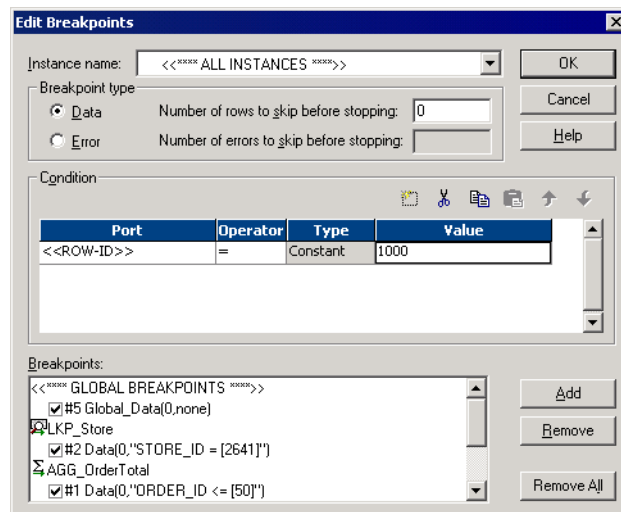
Edit Breakpoints

Instance name: <<**** ALL INSTANCES ****>>

OK

Cancel

Help

Breakpoint type

Data Number of rows to skip before stopping: 0

Error Number of errors to skip before stopping:

Condition

| Port | Operator | Type | Value |
|---|---|---|---|
| <<ROW-ID>> | = | Constant | 1000 |

Breakpoints:

<<**** GLOBAL BREAKPOINTS ****>>

#5 Global_Data(0,none)

LKP_Store

#2 Data(0,"STORE_ID = [2641]")

AGG_OrderTotal

#1 Data(0,"ORDER_ID <= [50]")

Add

Remove

Remove All